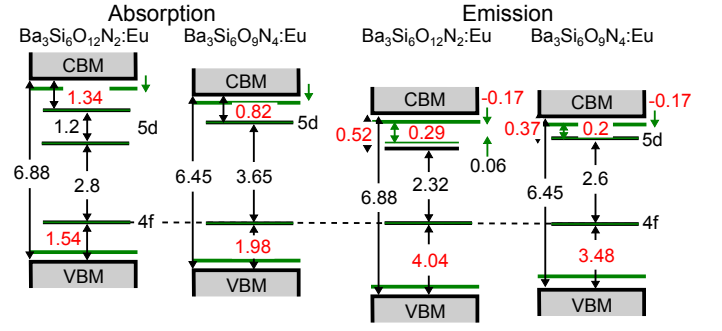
Absorption

$Ba_3Si_6O_{12}N_2$:Eu

CBM
1.34
1.2
5d
6.88
2.8
4f
1.54
VBM

$Ba_3Si_6O_9N_4$:Eu

CBM
0.82
5d
6.45
3.65
1.98
VBM

Emission

$Ba_3Si_6O_{12}N_2$:Eu

CBM
-0.17
0.52
0.29
0.06
6.88
2.32
4.04
VBM

$Ba_3Si_6O_9N_4$:Eu

CBM
-0.17
0.37
0.2
5d
6.45
2.6
4f
3.48
VBM